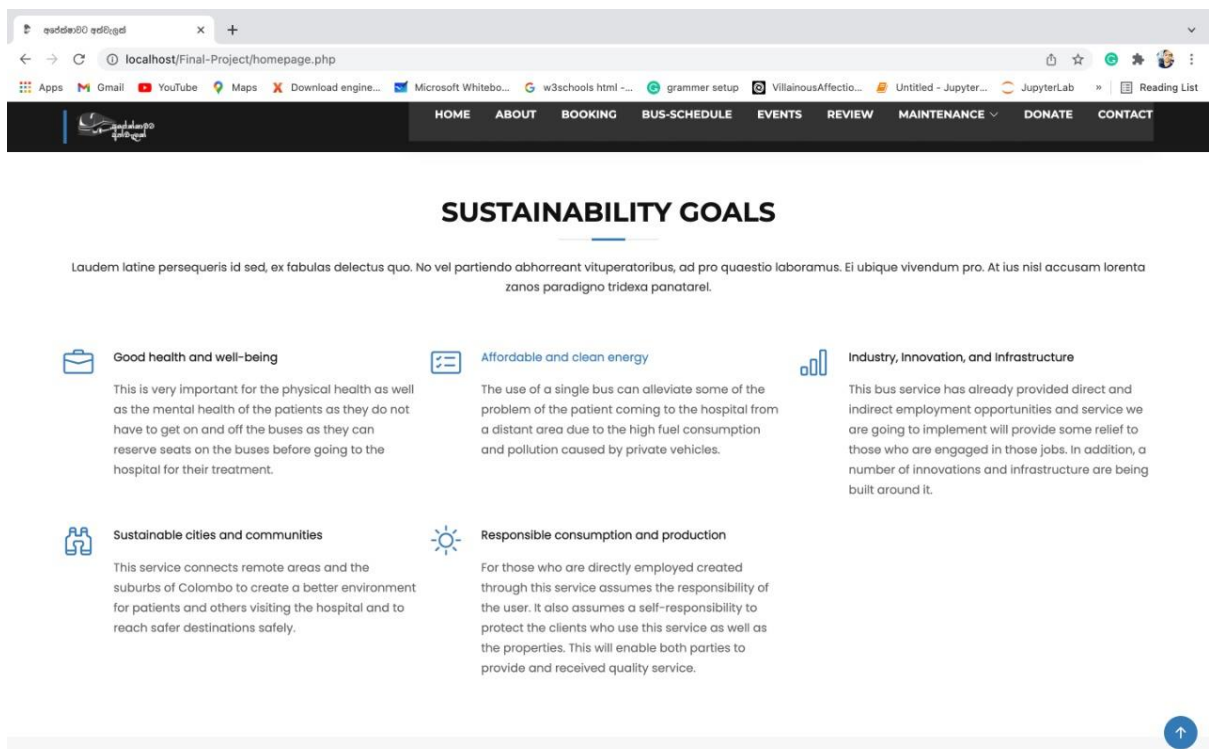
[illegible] ×  +

localhost/Final-Project/homepage.php

Apps  Gmail  YouTube  Maps  Download engine...  Microsoft Whitebo...  w3schools html -...  grammer setup  VillainousAffectio...  Untitled - Jupyter...  JupyterLab  »  Reading List

HOME  ABOUT  BOOKING  BUS-SCHEDULE  EVENTS  REVIEW  MAINTENANCE  DONATE  CONTACT

SUSTAINABILITY GOALS

Laudem latine persequeris id sed, ex fabulas delectus quo. No vel partiendo abhorreant vituperatoribus, ad pro quaestio laboramus. Ei ubique vivendum pro. At ius nisl accusam lorenta zanos paradigno tridexa panatarel.

Good health and well-being

This is very important for the physical health as well as the mental health of the patients as they do not have to get on and off the buses as they can reserve seats on the buses before going to the hospital for their treatment.

Affordable and clean energy

The use of a single bus can alleviate some of the problem of the patient coming to the hospital from a distant area due to the high fuel consumption and pollution caused by private vehicles.

Industry, Innovation, and Infrastructure

This bus service has already provided direct and indirect employment opportunities and service we are going to implement will provide some relief to those who are engaged in those jobs. In addition, a number of innovations and infrastructure are being built around it.

Sustainable cities and communities

This service connects remote areas and the suburbs of Colombo to create a better environment for patients and others visiting the hospital and to reach safer destinations safely.

Responsible consumption and production

For those who are directly employed created through this service assumes the responsibility of the user. It also assumes a self-responsibility to protect the clients who use this service as well as the properties. This will enable both parties to provide and received quality service.